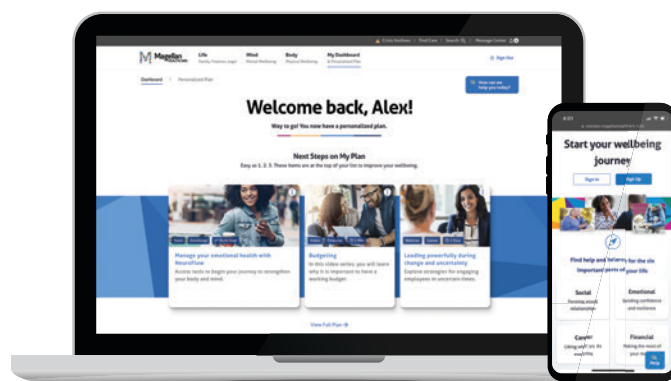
Crisis Resources | Find Care | Search | Message Center

Magellan HEALTHCARE

Life
Family, Finances, Legal

Mind
Mental Wellbeing

Body
Physical Wellbeing

My Dashboard
& Personalized Plan

Sign Out

Dashboard > Personalized Plan

How can we help you today?

Welcome back, Alex!

Way to go! You now have a personalized plan.

Next Steps on My Plan

Easy as 1, 2, 3. These items are at the top of your list to improve your wellbeing.

Manage your emotional health with NeuroFlow

Access tools to begin your journey to strengthen your body and mind.

Budgeting

In this video series, you will learn why it is important to have a working budget.

Leading powerfully during change and uncertainty

Explore strategies for engaging employees in uncertain times.

View Full Plan

Start your wellbeing journey

Sign In

Sign Up

Find help and balance for the six important parts of your life

Social
Forming strong relationships

Emotional
Building confidence and resilience

Career
Liking what you do everyday

Financial
Making the most of your money

Help